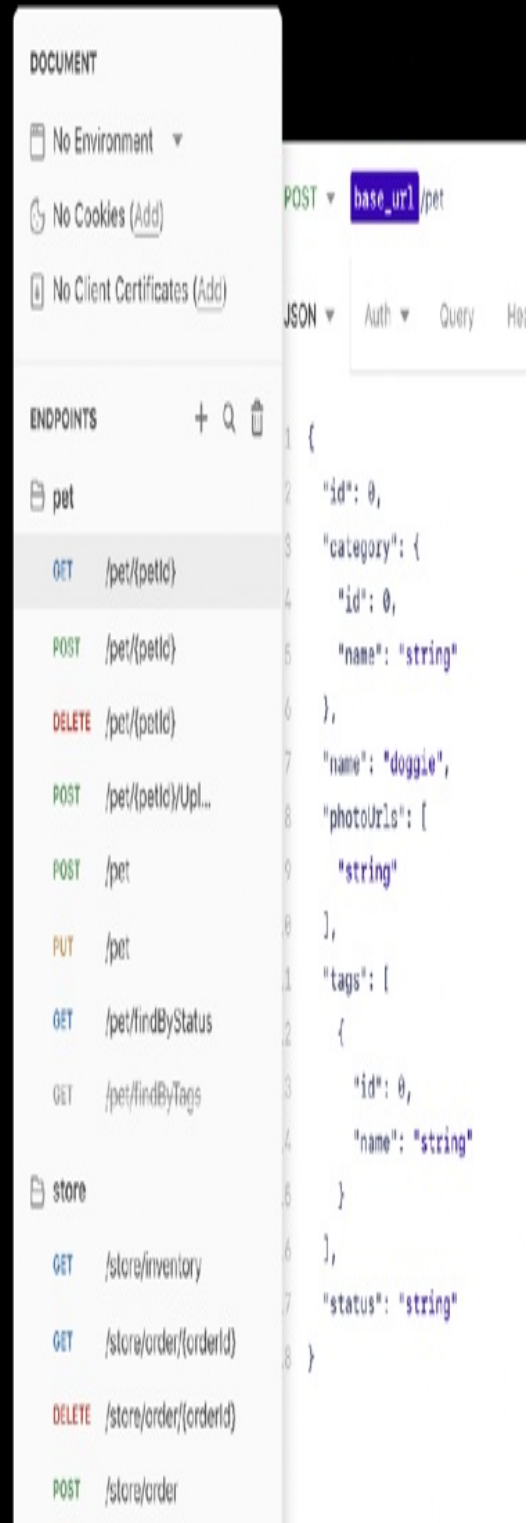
DOCUMENT

No Environment ▾

No Cookies (Add)

No Client Certificates (Add)

ENDPOINTS

pet

GET /pet/{petId}

POST /pet/{petId}

DELETE /pet/{petId}

POST /pet/{petId}/Upl...

POST /pet

PUT /pet

GET /pet/findByStatus

GET /pet/findByTags

store

GET /store/inventory

GET /store/order/{orderId}

DELETE /store/order/{orderId}

POST /store/order

POST ▾ base_url /pet

JSON ▾ Auth ▾ Query He

1 {
2 "id": 0,
3 "category": {
4 "id": 0,
5 "name": "string"
6 },
7 "name": "doggie",
8 "photoUrls": [
9 "string"
0 ],
1 "tags": [
2 {
3 "id": 0,
4 "name": "string"
5 }
6 ],
7 "status": "string"
8 }